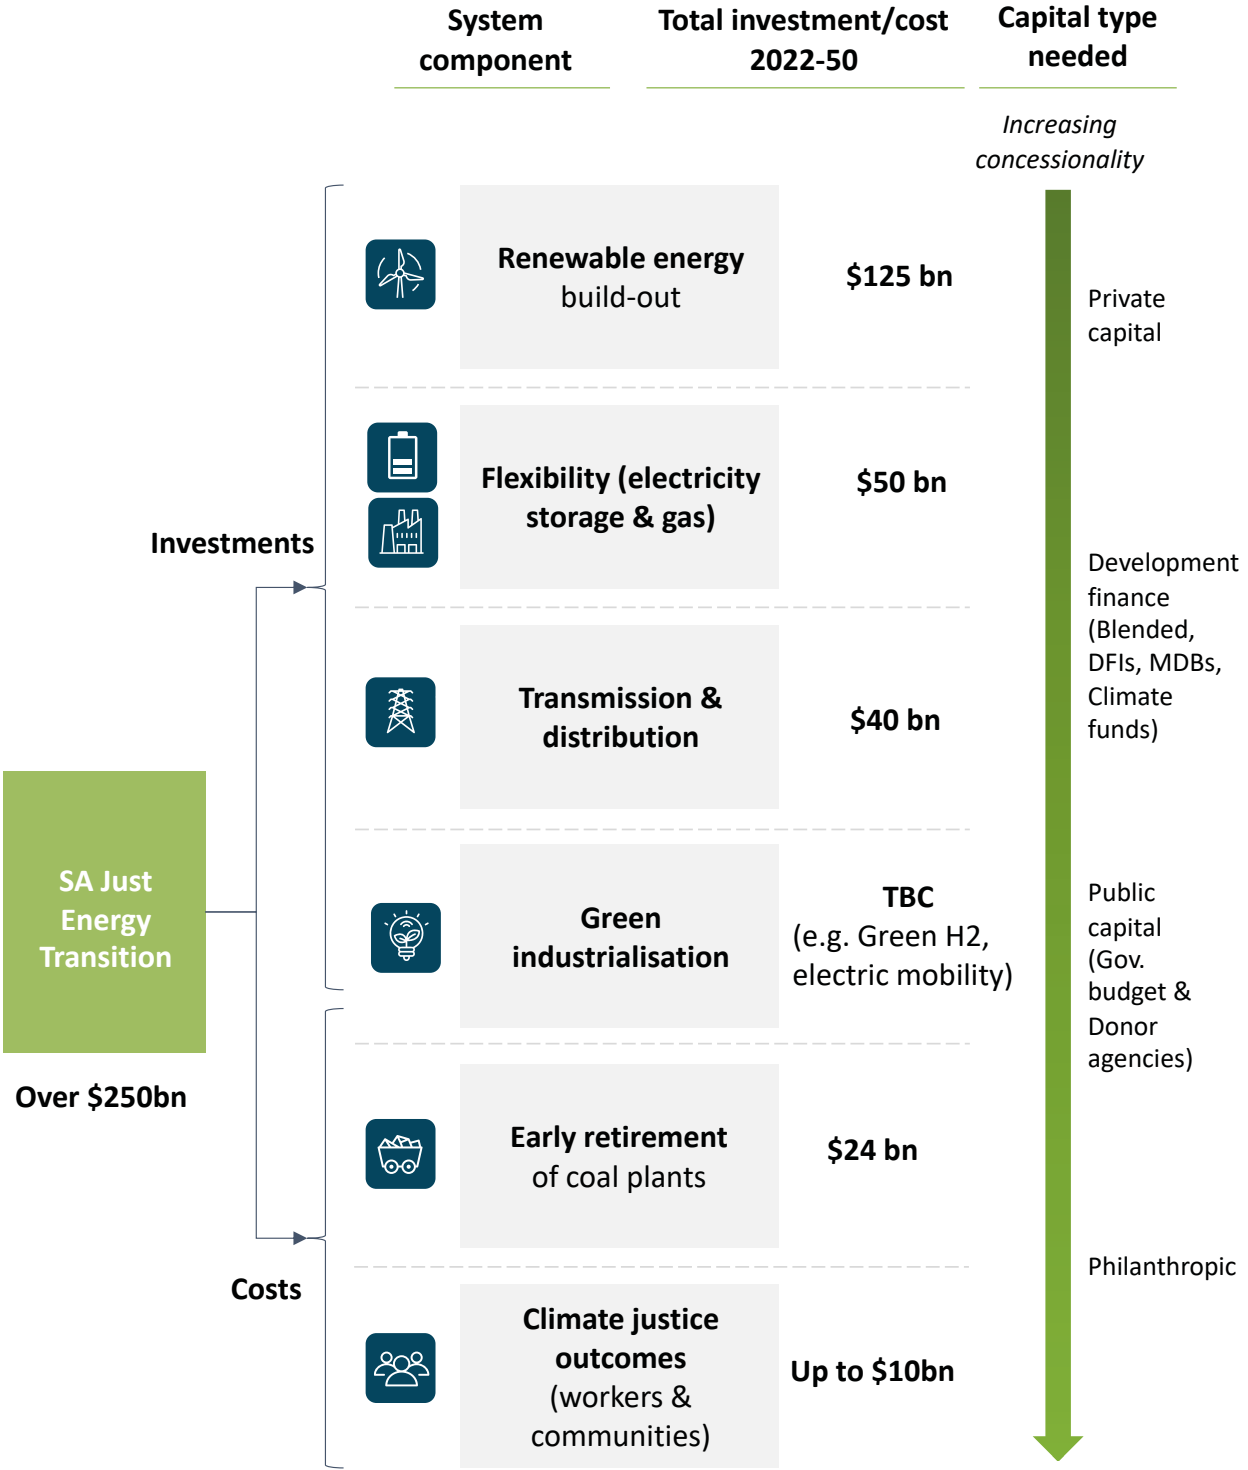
System component

Total investment/cost 2022-50

Capital type needed

Increasing concessionality

Renewable energy build-out

$125 bn

Private capital

Flexibility (electricity storage & gas)

$50 bn

Investments

Development finance (Blended, DFIs, MDBs, Climate funds)

Transmission & distribution

$40 bn

SA Just Energy Transition

Green industrialisation

TBC (e.g. Green H2, electric mobility)

Public capital (Gov. budget & Donor agencies)

Over $250bn

Early retirement of coal plants

$24 bn

Philanthropic

Costs

Climate justice outcomes (workers & communities)

Up to $10bn